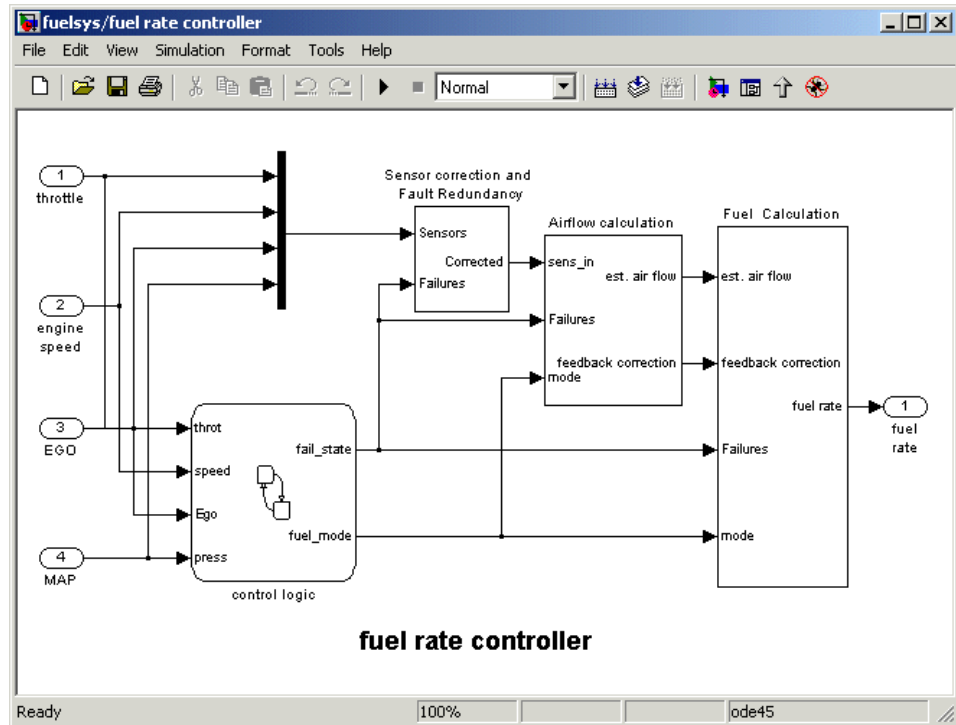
fuelsys/fuel rate controller

File Edit View Simulation Format Tools Help

Normal

1
throttle

2
engine speed

3
EGO

4
MAP

Sensor correction and Fault Redundancy

Sensors

Corrected

Failures

Airflow calculation

sens_in

est. air flow

Failures

feedback correction

mode

Fuel Calculation

est. air flow

feedback correction

fuel rate

Failures

mode

1
fuel rate

throt

speed

Ego

press

fail_state

fuel_mode

control logic

fuel rate controller

Ready | 100% | ode45